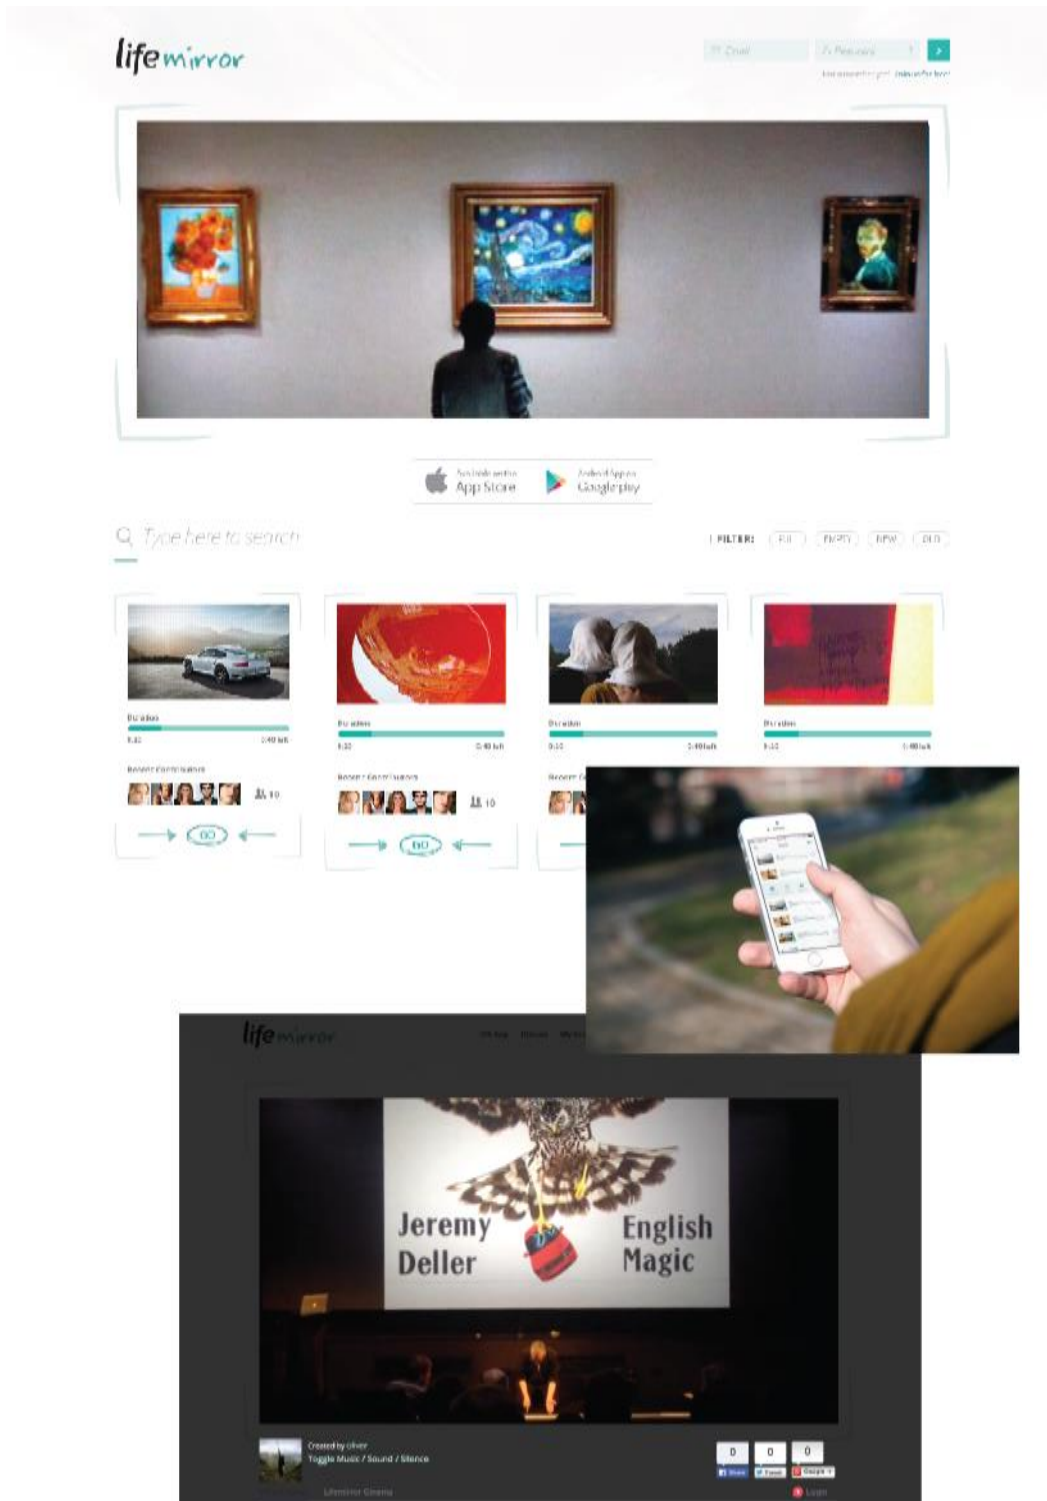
lifemirror

Email
Password
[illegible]

App Store
Google play

Type here to search

FILTER: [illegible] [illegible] NEW OLD

Duration
0:32 0:40 left
Recent Contributors
10
GO

Duration
0:32 0:40 left
Recent Contributors
10
GO

Duration
0:32 0:40 left
Recent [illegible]

Duration
0:32 0:40 left

lifemirror

Jeremy Deller
English Magic

Created by oliver
Toggle Music / Sound / Silence

0 0 0
Share Tweet Google +

Lifemirror Cinema
Login